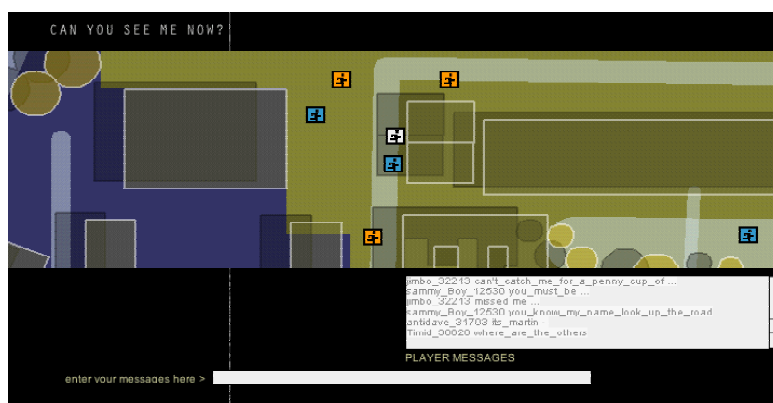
CAN YOU SEE ME NOW?

jimbo_32213 can't catch me for a penny cup of ...
sammy_Boy_12530 you must be ...
jimbo_32213 missed me ...
sammy_Boy_12530 you know my name look up the road
antidave_31703 its_martin
Timid_00020 where are the others

PLAYER MESSAGES

enter your messages here >